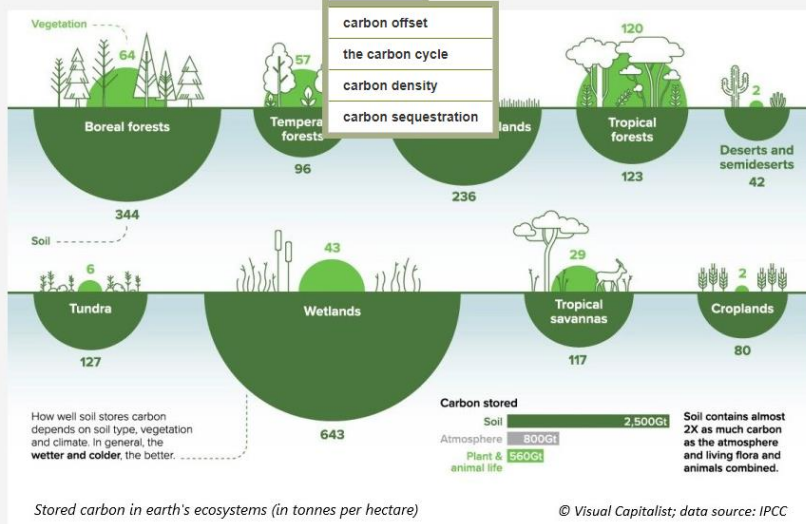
Vegetation

64

Boreal forests

344

Soil

57

Tempera forests

96

carbon offset

the carbon cycle

carbon density

carbon sequestration

lands

236

120

Tropical forests

123

2

Deserts and semideserts

42

6

Tundra

127

43

Wetlands

643

29

Tropical savannas

117

2

Croplands

80

How well soil stores carbon depends on soil type, vegetation and climate. In general, the wetter and colder, the better.

Carbon stored

Soil 2,500Gt

Atmosphere 800Gt

Plant & animal life 560Gt

Soil contains almost 2X as much carbon as the atmosphere and living flora and animals combined.

Stored carbon in earth's ecosystems (in tonnes per hectare)

© Visual Capitalist; data source: IPCC